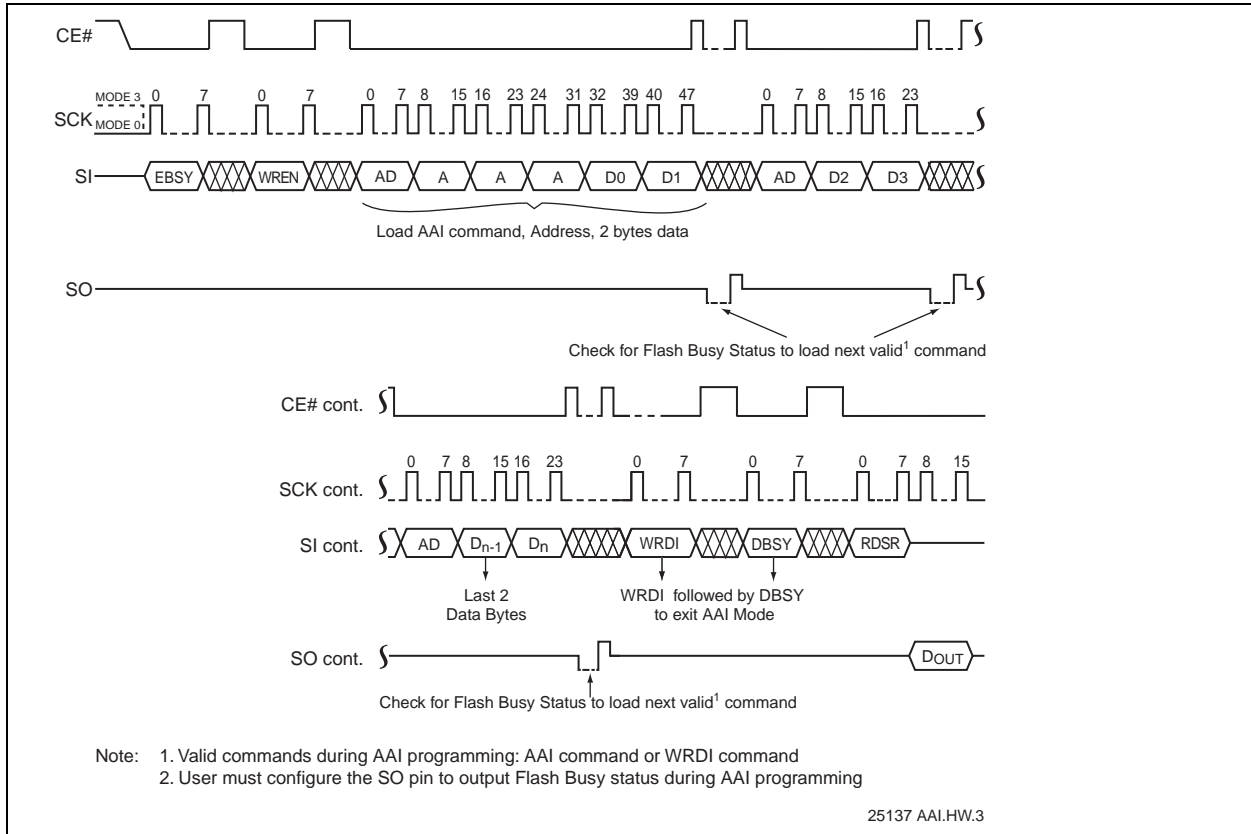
CE#

MODE 3 0 7 0 7 0 7 8 15 16 23 24 31 32 39 40 47 0 7 8 15 16 23

SCK MODE 0

SI EBSY WREN AD A A A D0 D1 AD D2 D3

Load AAI command, Address, 2 bytes data

SO

Check for Flash Busy Status to load next valid$^1$ command

CE# cont.

0 7 8 15 16 23 0 7 0 7 0 7 8 15

SCK cont.

SI cont. AD $D_{n-1}$ $D_n$ WRDI DBSY RDSR

Last 2 Data Bytes

WRDI followed by DBSY to exit AAI Mode

SO cont. $D_{OUT}$

Check for Flash Busy Status to load next valid$^1$ command

Note: 1. Valid commands during AAI programming: AAI command or WRDI command
2. User must configure the SO pin to output Flash Busy status during AAI programming

25137 AAI.HW.3